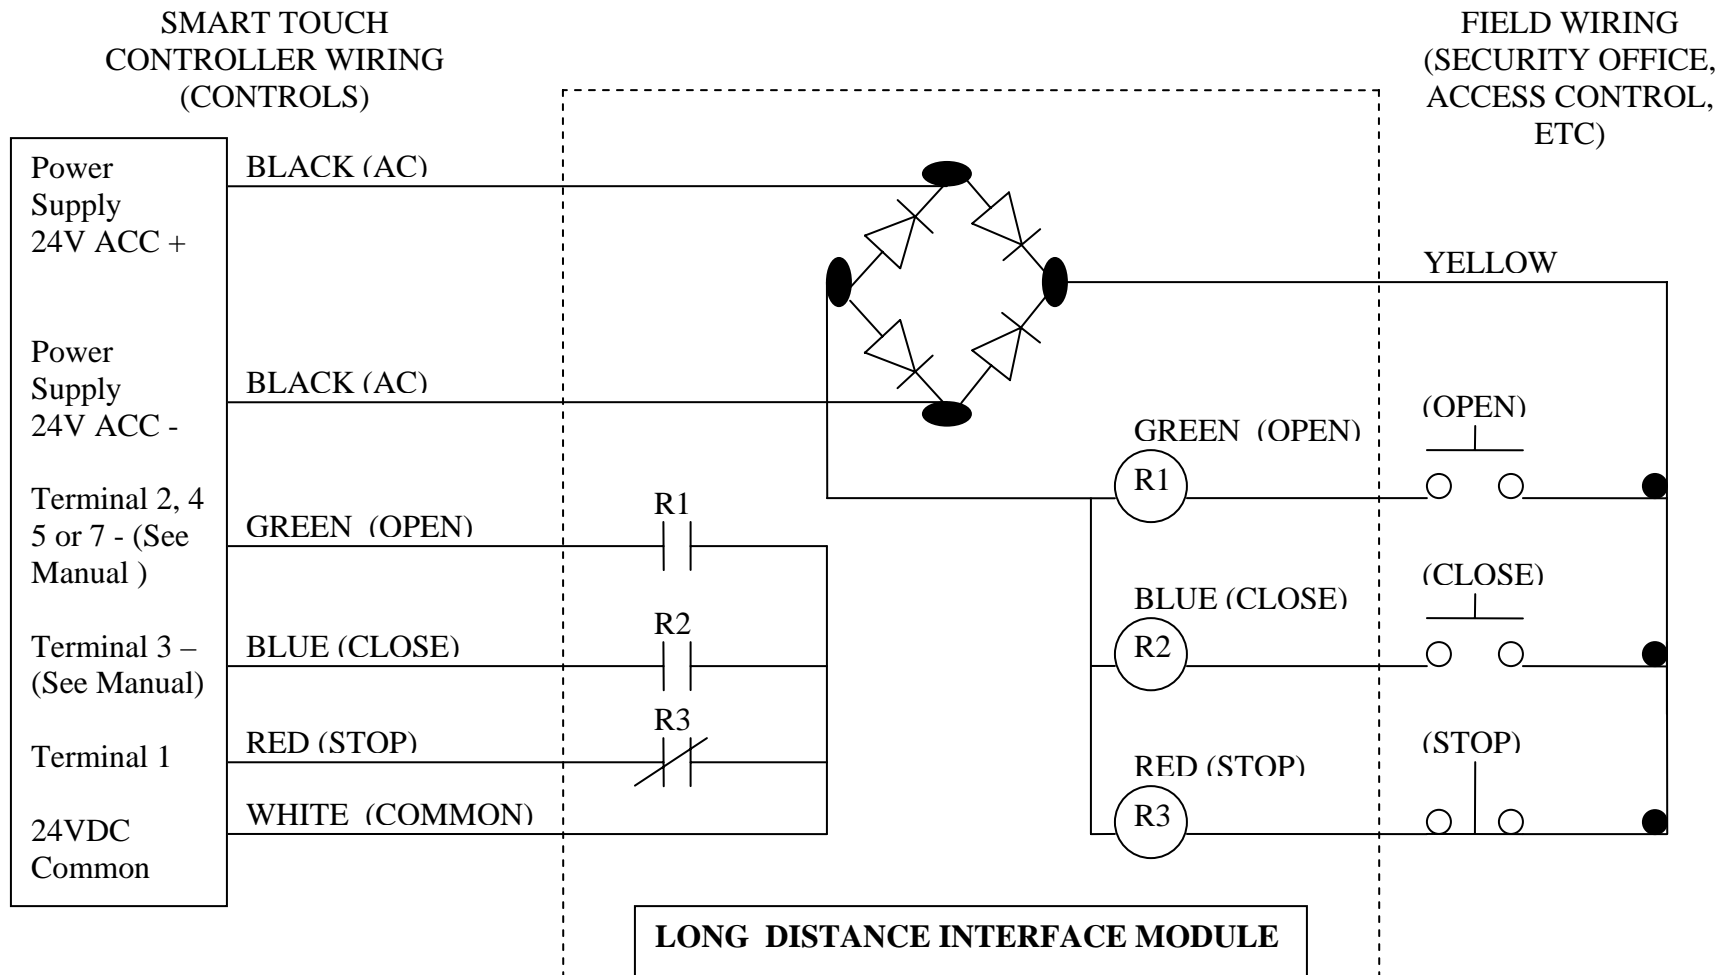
SMART TOUCH CONTROLLER WIRING (CONTROLS)

FIELD WIRING (SECURITY OFFICE, ACCESS CONTROL, ETC)

Power Supply 24V ACC +

BLACK (AC)

YELLOW

Power Supply 24V ACC -

BLACK (AC)

(OPEN)

GREEN (OPEN)

R1

Terminal 2, 4 5 or 7 - (See Manual )

GREEN (OPEN)

R1

(CLOSE)

BLUE (CLOSE)

R2

Terminal 3 – (See Manual)

BLUE (CLOSE)

R2

R3

Terminal 1

RED (STOP)

(STOP)

RED (STOP)

24VDC Common

WHITE (COMMON)

R3

LONG DISTANCE INTERFACE MODULE